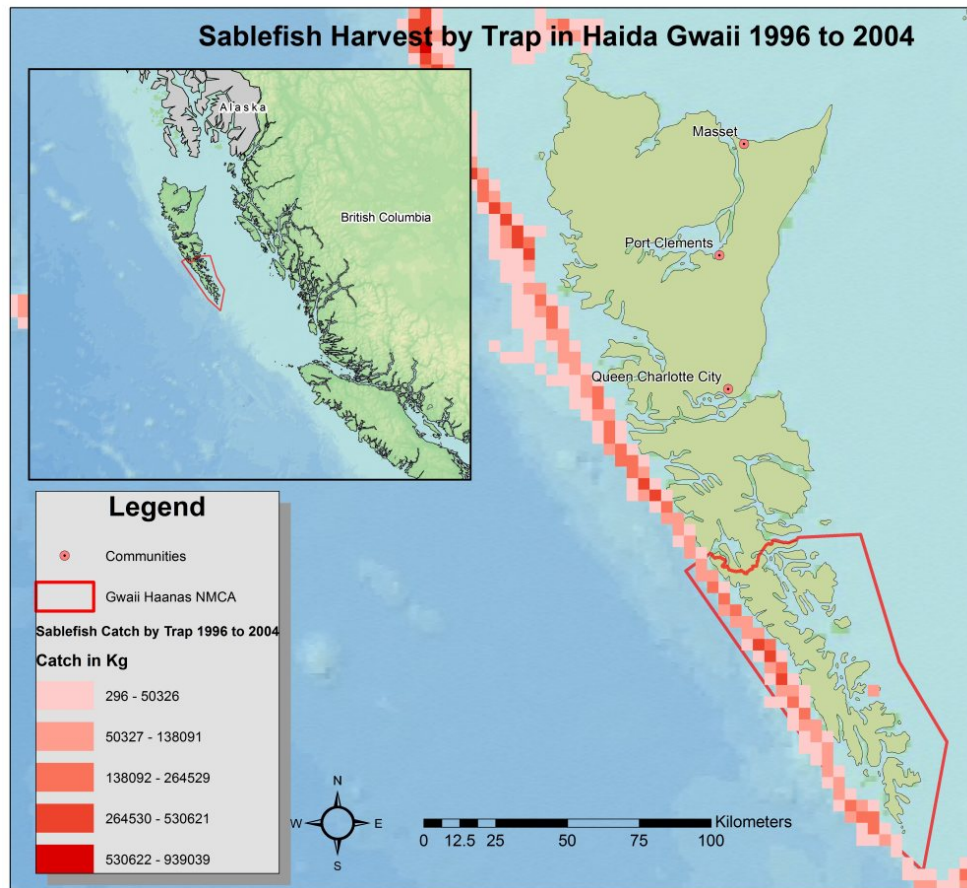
Sablefish Harvest by Trap in Haida Gwaii 1996 to 2004

Alaska

British Columbia

Masset

Port Clements

Queen Charlotte City

Legend

Communities

Gwaii Haanas NMCA

Sablefish Catch by Trap 1996 to 2004

Catch in Kg

296 - 50326

50327 - 138091

138092 - 264529

264530 - 530621

530622 - 939039

N
W
E
S

0 12.5 25 50 75 100 Kilometers